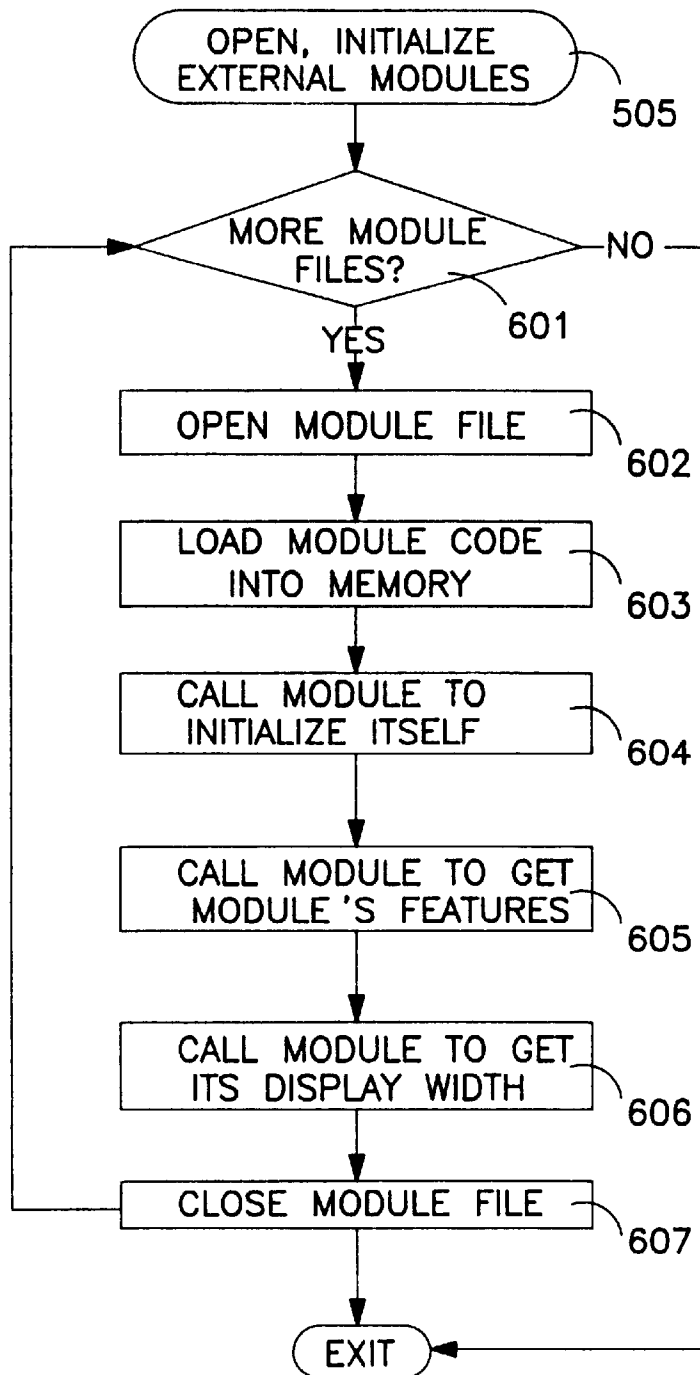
OPEN, INITIALIZE EXTERNAL MODULES

505

MORE MODULE FILES?

601

NO

YES

OPEN MODULE FILE

602

LOAD MODULE CODE INTO MEMORY

603

CALL MODULE TO INITIALIZE ITSELF

604

CALL MODULE TO GET MODULE 'S FEATURES

605

CALL MODULE TO GET ITS DISPLAY WIDTH

606

CLOSE MODULE FILE

607

EXIT